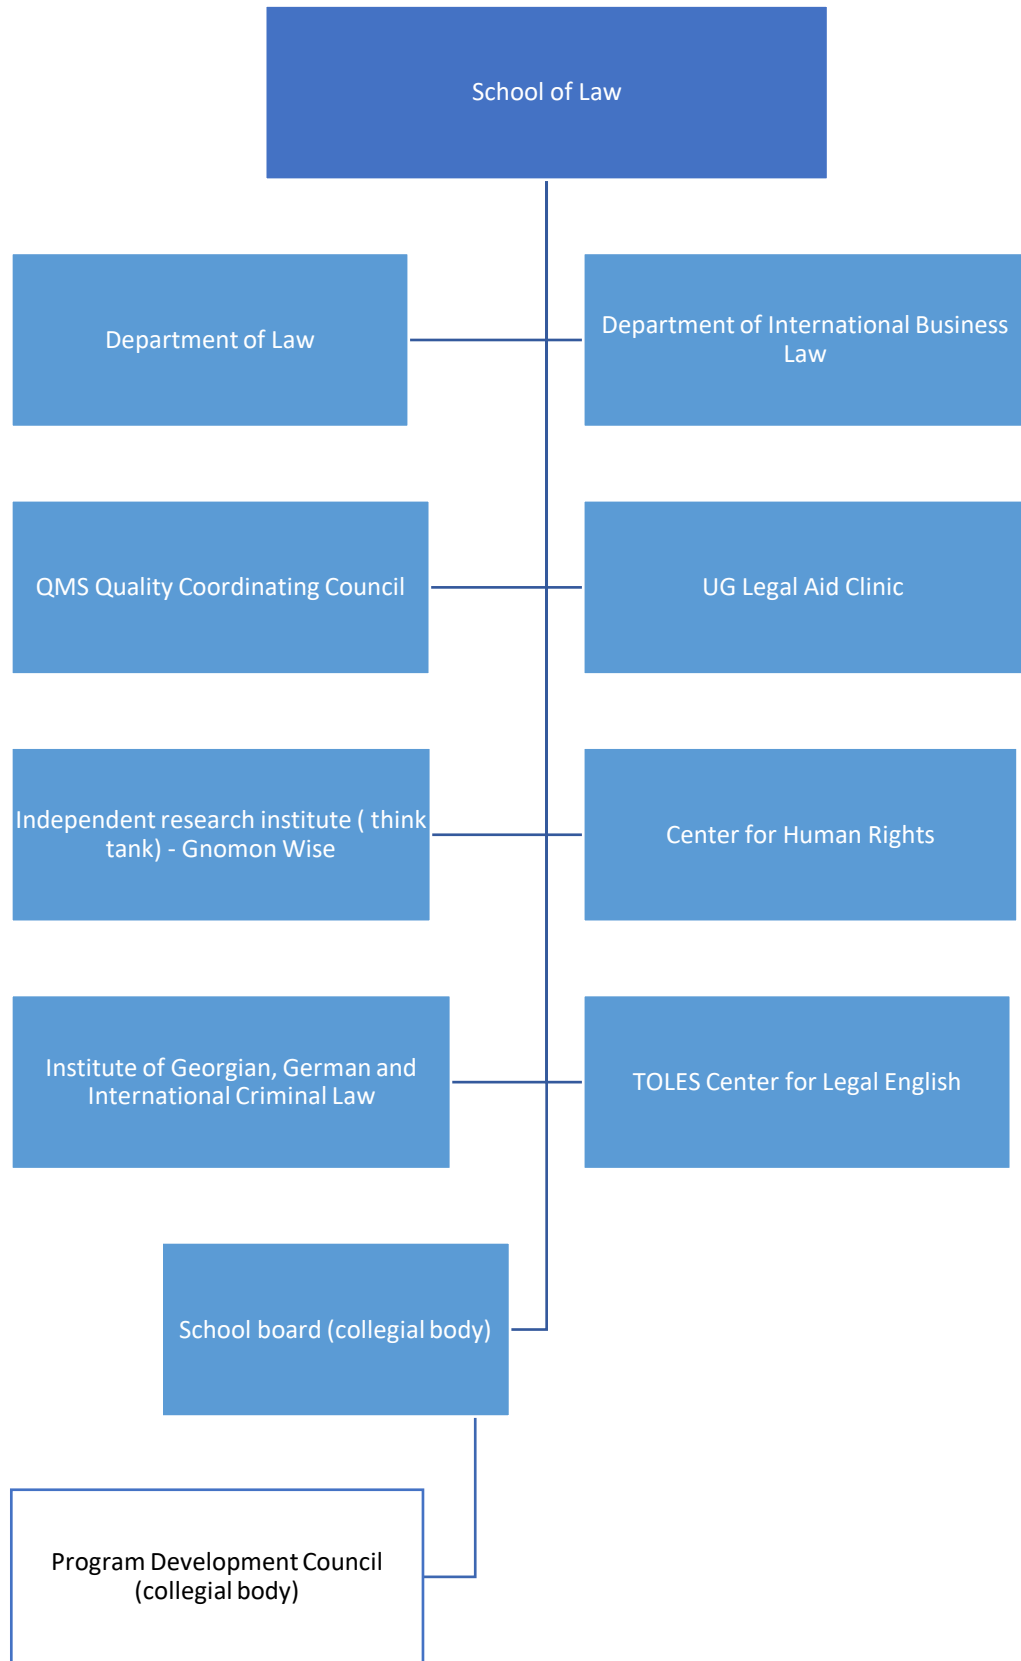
School of Law

Department of Law

Department of International Business Law

QMS Quality Coordinating Council

UG Legal Aid Clinic

Independent research institute ( think tank) - Gnomon Wise

Center for Human Rights

Institute of Georgian, German and International Criminal Law

TOLES Center for Legal English

School board (collegial body)

Program Development Council (collegial body)